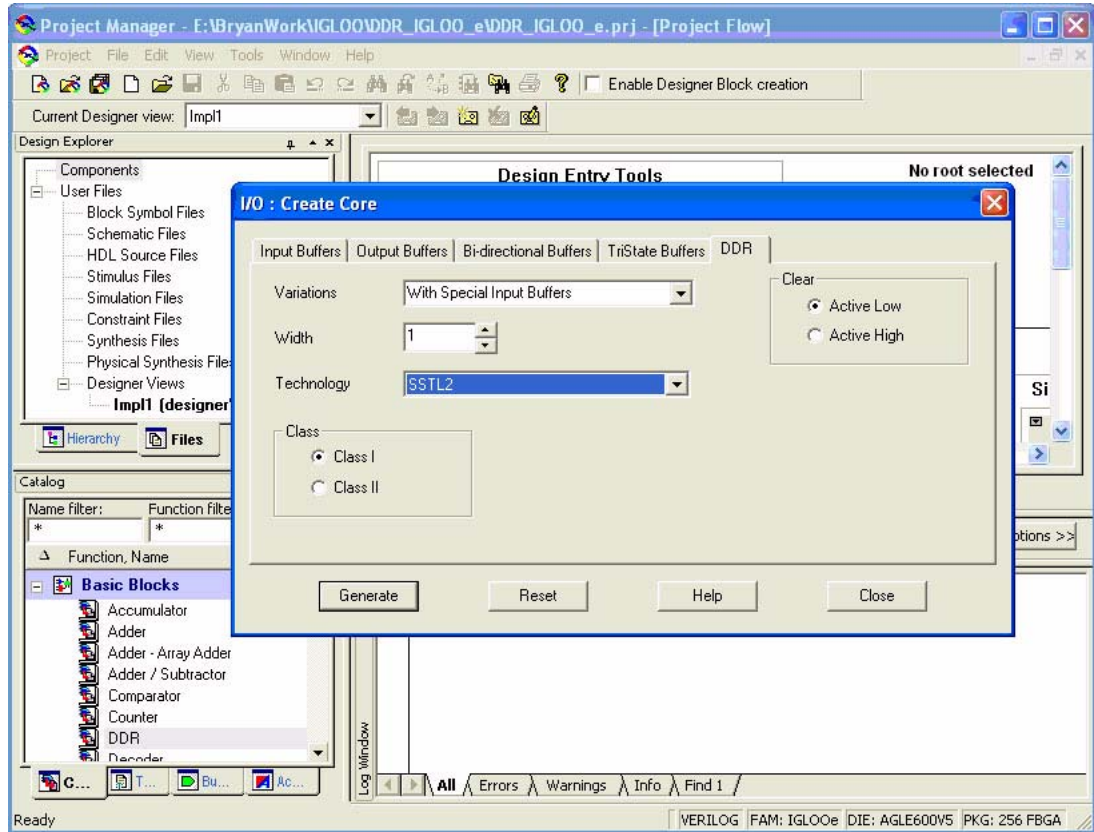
Project Manager - E:\BryanWork\IGLOO\DDR_IGLOO_e\DDR_IGLOO_e.prj - [Project Flow]

Project File Edit View Tools Window Help

Enable Designer Block creation

Current Designer view: Impl1

Design Explorer

Components
User Files
Block Symbol Files
Schematic Files
HDL Source Files
Stimulus Files
Simulation Files
Constraint Files
Synthesis Files
Physical Synthesis Files
Designer Views
Impl1 (designer)

Hierarchy Files

Catalog

Name filter: Function filte
*
*

Function, Name

Basic Blocks
Accumulator
Adder
Adder - Array Adder
Adder / Subtractor
Comparator
Counter
DDR
Decoder

C... T... Bu... Ac...

Design Entry Tools

No root selected

Si

ptions >>

Log Window

All Errors Warnings Info Find 1

I/O : Create Core

Input Buffers | Output Buffers | Bi-directional Buffers | TriState Buffers | DDR

Variations With Special Input Buffers

Width 1

Technology SSTL2

Class
Class I
Class II

Clear
Active Low
Active High

Generate Reset Help Close

Ready

VERILOG FAM: IGLOOe DIE: AGLE600V5 PKG: 256 FBGA